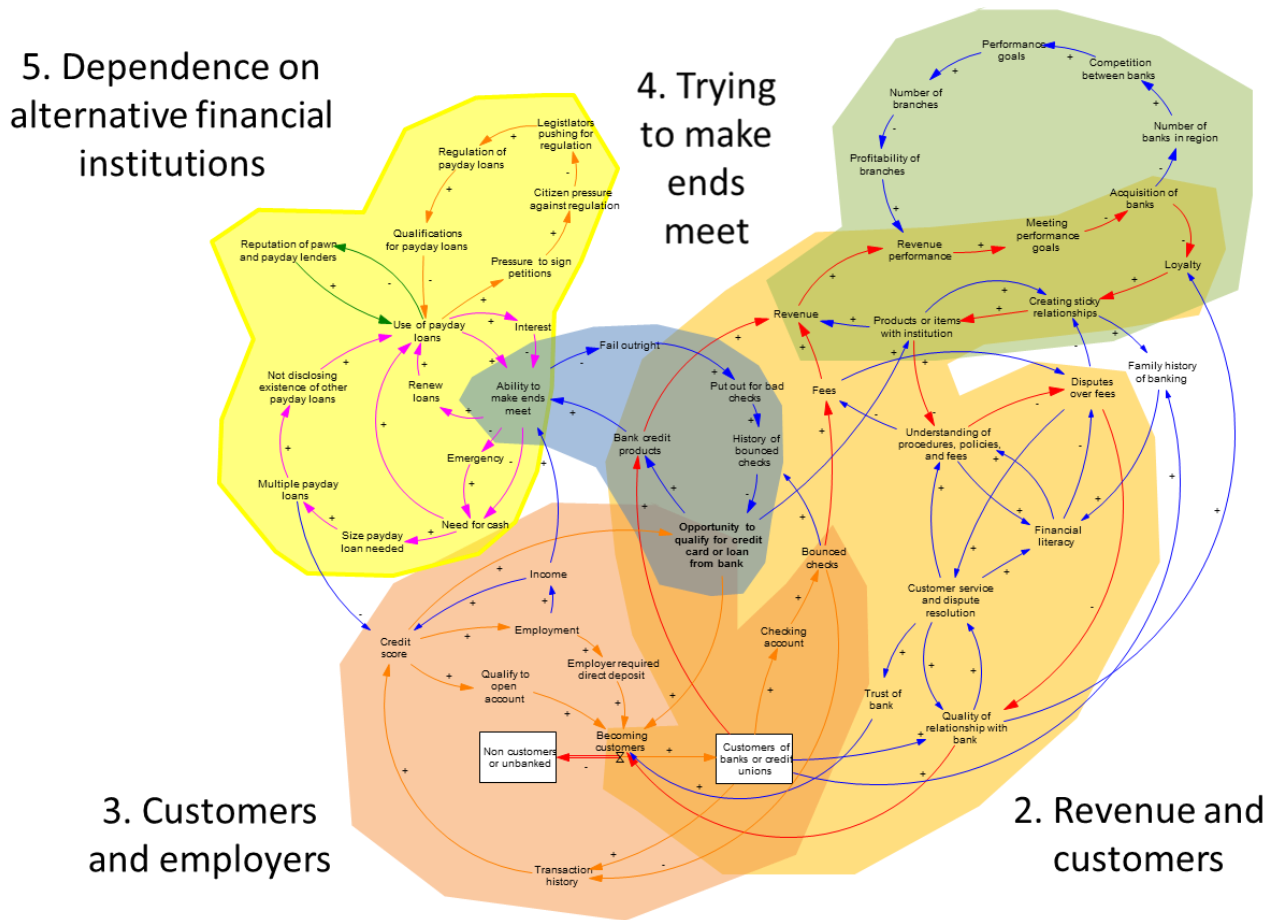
5. Dependence on alternative financial institutions

4. Trying to make ends meet

Performance goals
Competition between banks
Number of branches
Number of banks in region
Profitability of branches
Acquisition of banks
Meeting performance goals
Revenue performance
Loyalty
Creating sticky relationships
Revenue
Products or items with institution
Family history of banking
Disputes over fees
Fees
Understanding of procedures, policies, and fees
Financial literacy
Customer service and dispute resolution
Trust of bank
Quality of relationship with bank

Legistlators pushing for regulation
Regulation of payday loans
Citizen pressure against regulation
Qualifications for payday loans
Pressure to sign petitions
Reputation of pawn and payday lenders
Use of payday loans
Interest
Not disclosing existence of other payday loans
Renew loans
Ability to make ends meet
Fail outright
Put out for bad checks
History of bounced checks
Bank credit products
Emergency
Multiple payday loans
Need for cash
Size payday loan needed
Opportunity to qualify for credit card or loan from bank
Bounced checks
Income
Credit score
Employment
Employer required direct deposit
Checking account
Qualify to open account
Becoming customers
Non customers or unbanked
Customers of banks or credit unions
Transaction history

3. Customers and employers

2. Revenue and customers